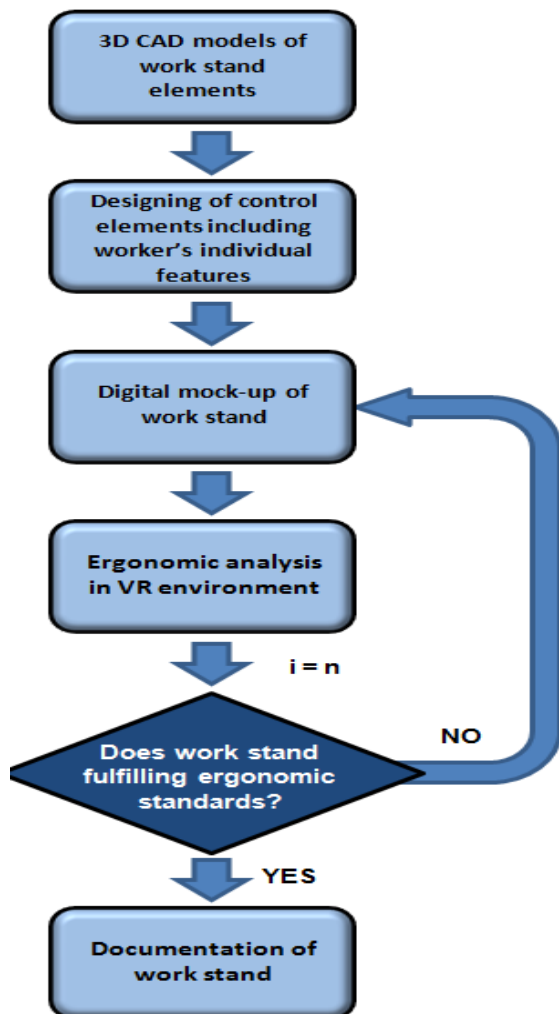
3D CAD models of work stand elements

Designing of control elements including worker's individual features

Digital mock-up of work stand

Ergonomic analysis in VR environment

i = n

Does work stand fulfilling ergonomic standards?

NO

YES

Documentation of work stand